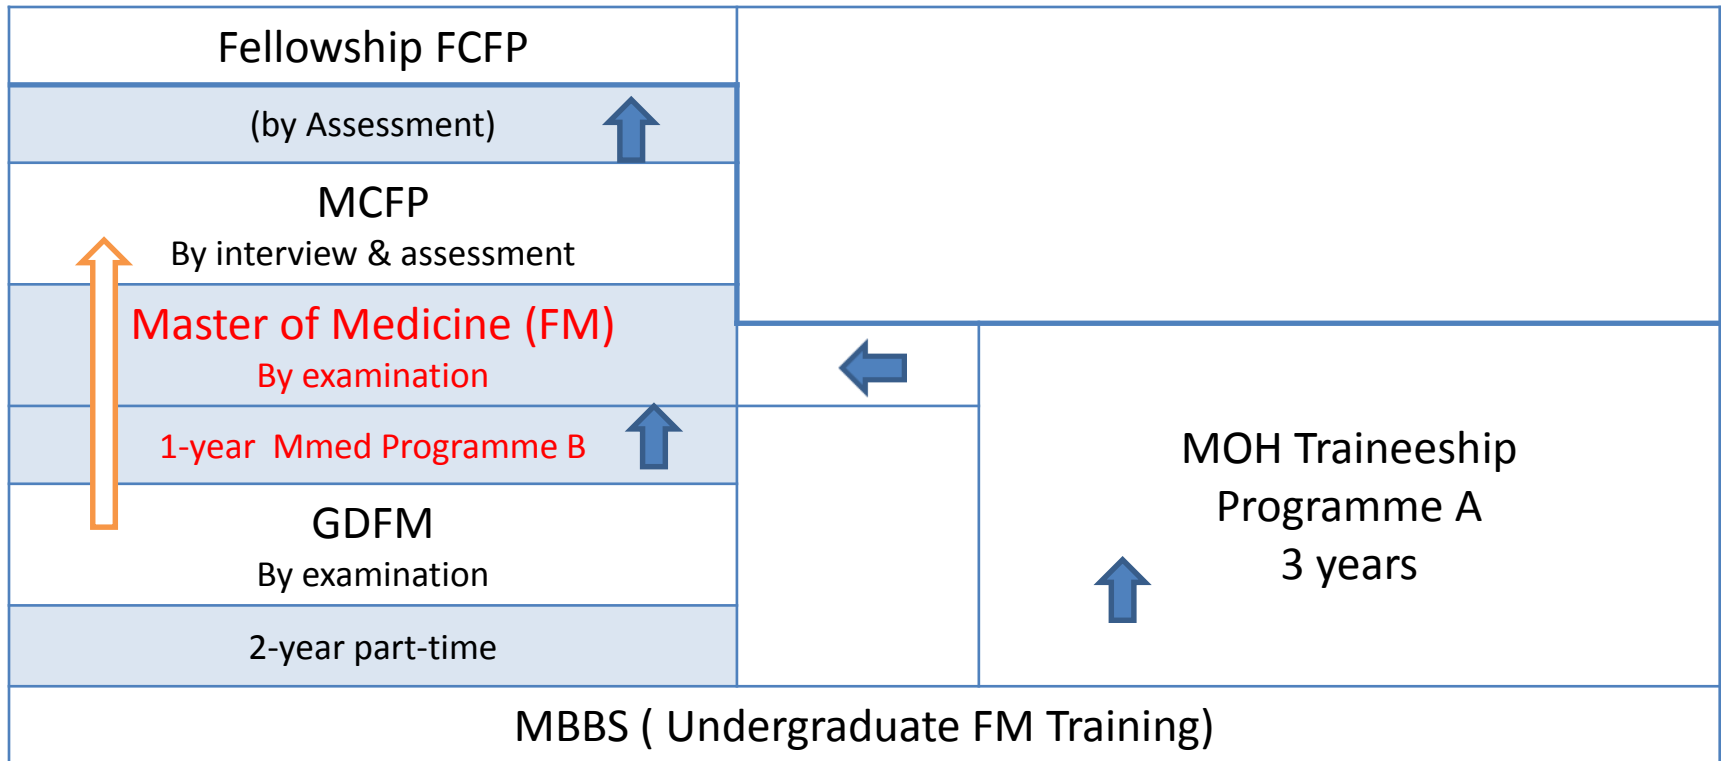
Fellowship FCFP

(by Assessment)

MCFP
By interview & assessment

Master of Medicine (FM)
By examination

1-year Mmed Programme B

GDFM
By examination

2-year part-time

MOH Traineeship
Programme A
3 years

MBBS ( Undergraduate FM Training)